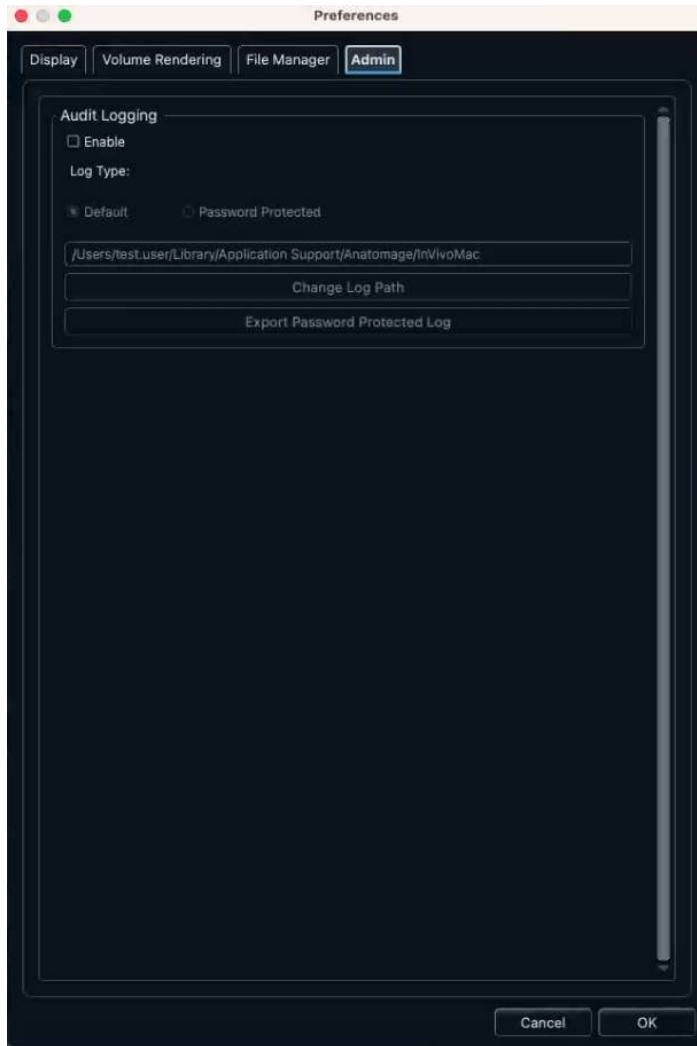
Preferences

Display | Volume Rendering | File Manager | Admin

Audit Logging

Enable

Log Type:

Default

Password Protected

/Users/test.user/Library/Application Support/Anatomage/InVivoMac

Change Log Path

Export Password Protected Log

Cancel

OK